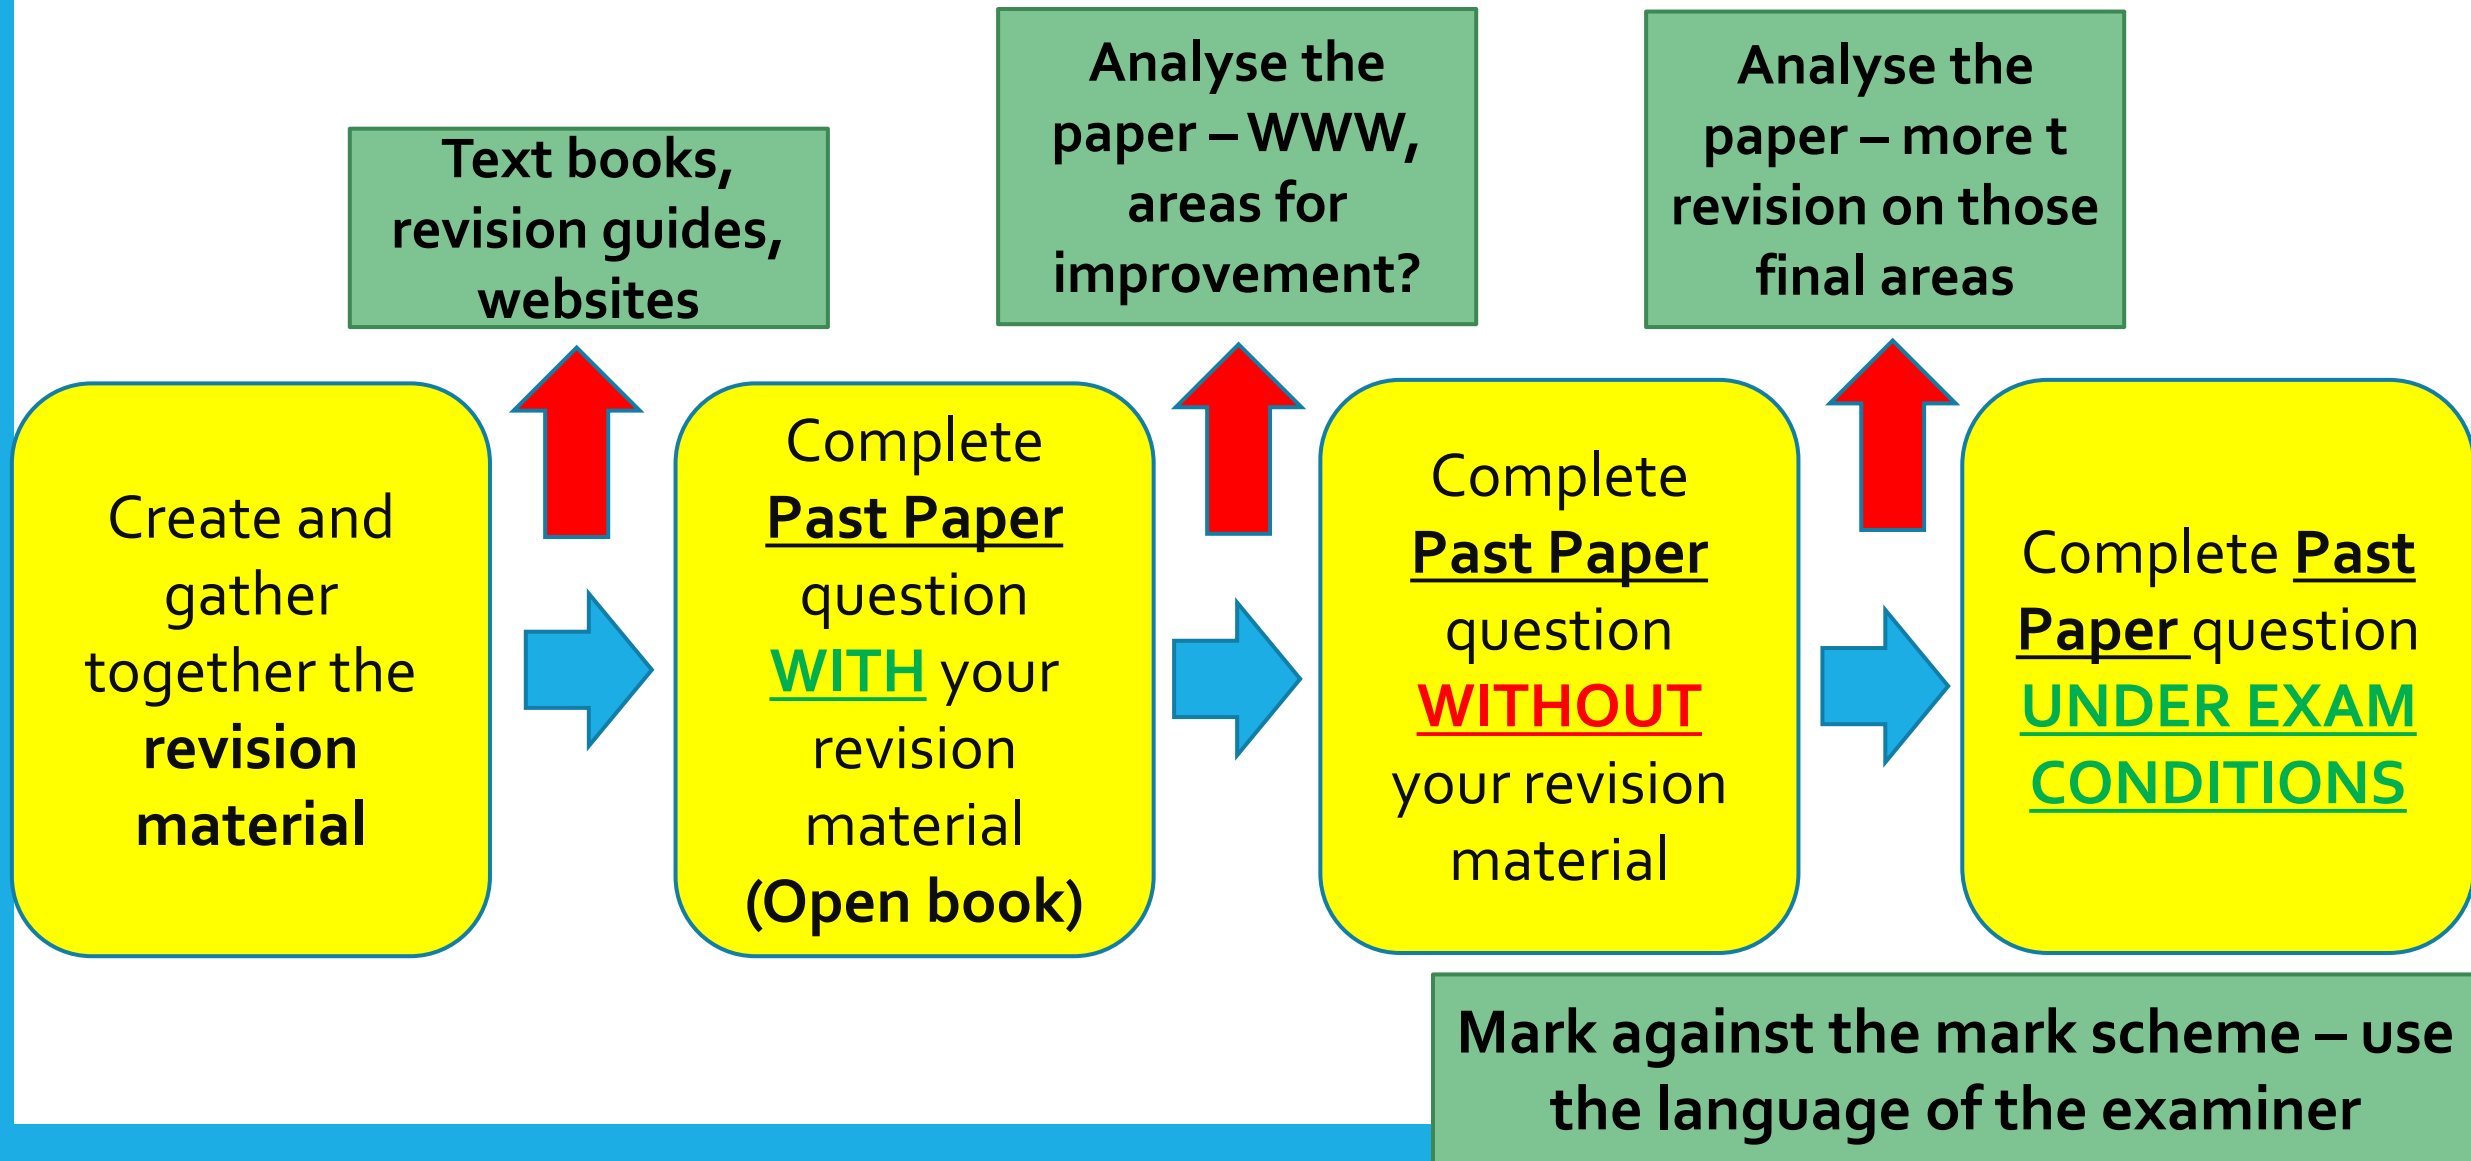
Text books, revision guides, websites

Analyse the paper – WWW, areas for improvement?

Analyse the paper – more t revision on those final areas

Create and gather together the **revision material**

Complete **Past Paper** question WITH your revision material **(Open book)**

Complete **Past Paper** question **WITHOUT** your revision material

Complete **Past Paper** question **UNDER EXAM CONDITIONS**

Mark against the mark scheme – use the language of the examiner